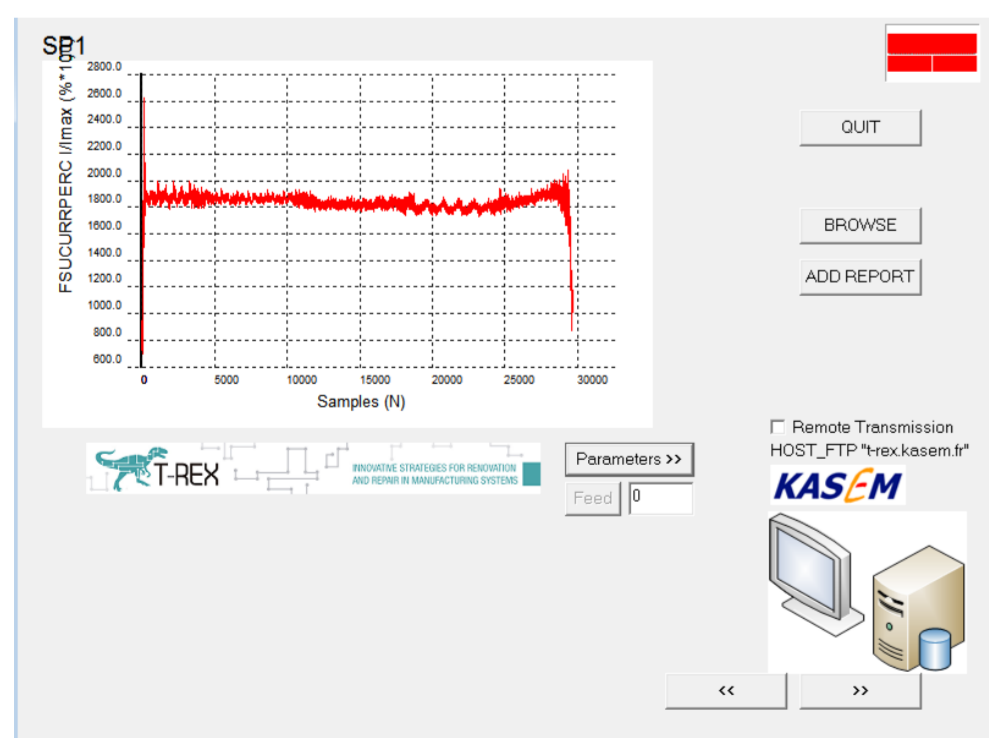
SP1

FSUCURRPERC I/Imax (%*10)

2800.0
2600.0
2400.0
2200.0
2000.0
1800.0
1600.0
1400.0
1200.0
1000.0
800.0
600.0

0 5000 10000 15000 20000 25000 30000

Samples (N)

QUIT

BROWSE

ADD REPORT

T-REX INNOVATIVE STRATEGIES FOR RENOVATION AND REPAIR IN MANUFACTURING SYSTEMS

Parameters >>

Feed 0

☐ Remote Transmission
HOST_FTP "t-rex.kasem.fr"

KASEM

<< >>